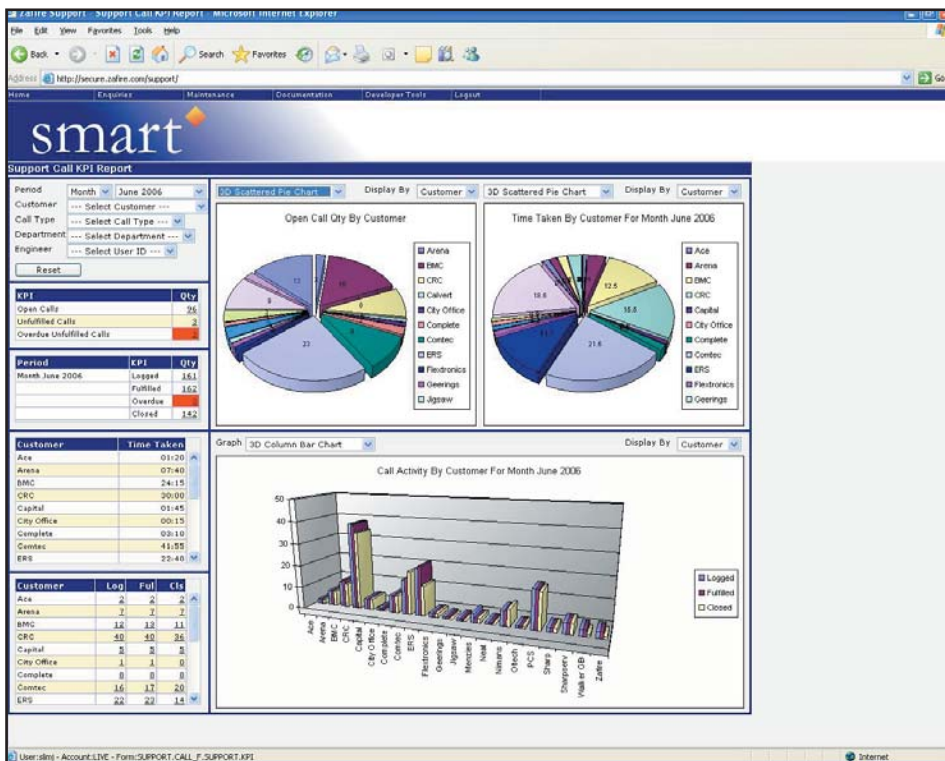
Zafire Support - Support Call KPI Report - Microsoft Internet Explorer

File Edit View Favorites Tools Help

Back Search Favorites

Address http://secure.zafire.com/support/ Go

Home Enquiries Maintenance Documentation Developer Tools Logout

smart

Support Call KPI Report

Period Month June 2006
Customer --- Select Customer ---
Call Type --- Select Call Type ---
Department --- Select Department ---
Engineer --- Select User ID ---
Reset

| KPI | Qty |
|---|---|
| Open Calls | 26 |
| Unfulfilled Calls | 2 |
| Overdue Unfulfilled Calls | 2 |

| Period | KPI | Qty |
|---|---|---|
| Month June 2006 | Logged | 161 |
| | Fulfilled | 162 |
| | Overdue | |
| | Closed | 142 |

| Customer | Time Taken |
|---|---|
| Ace | 01:20 |
| Arena | 07:40 |
| BMC | 24:15 |
| CRC | 30:00 |
| Capital | 01:45 |
| City Office | 00:15 |
| Complete | 03:10 |
| Comtec | 41:55 |
| ERS | 22:40 |

| Customer | Log | Ful | Cls |
|---|---|---|---|
| Ace | 2 | 2 | 2 |
| Arena | 7 | 7 | 7 |
| BMC | 12 | 13 | 11 |
| CRC | 40 | 40 | 36 |
| Capital | 5 | 5 | 5 |
| City Office | 1 | 1 | 0 |
| Complete | 8 | 8 | 8 |
| Comtec | 16 | 17 | 20 |
| ERS | 22 | 22 | 14 |

3D Scattered Pie Chart Display By Customer

Open Call Qty By Customer

13 10 9 8 6 23

Arena BMC CRC Calvert City Office Complete Comtec ERS Flextronics Geerings Jigsaw

3D Scattered Pie Chart Display By Customer

Time Taken By Customer For Month June 2006

12.5 15.5 18.6 11.7 21.6

Ace Arena BMC CRC Capital City Office Complete Comtec ERS Flextronics Geerings

Graph 3D Column Bar Chart Display By Customer

Call Activity By Customer For Month June 2006

50 40 30 20 10 0

Ace Arena BMC CRC Capital City Office Complete Comtec ERS Flextronics Geerings Jigsaw Menzies Neal Nimans Oltech PCS Sharp Sharpsoevy Walker OB Zafire

Logged Fulfilled Closed

User:slimj - Account:LIVE - Form:SUPPORT_CALL_F_SUPPORT_KPI

Internet